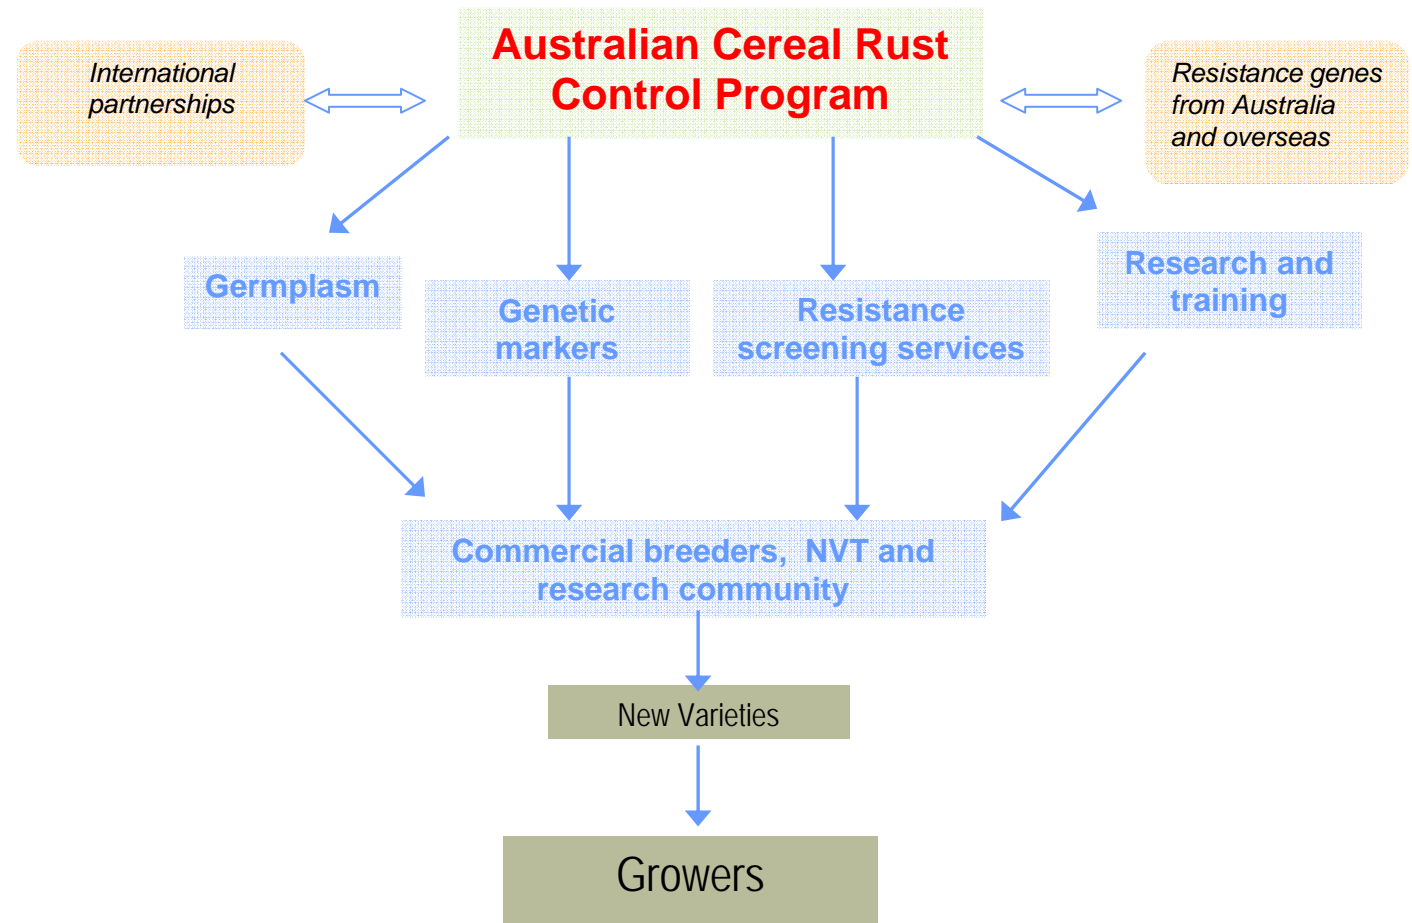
International partnerships

Australian Cereal Rust Control Program

Resistance genes from Australia and overseas

Germplasm

Genetic markers

Resistance screening services

Research and training

Commercial breeders, NVT and research community

New Varieties

Growers